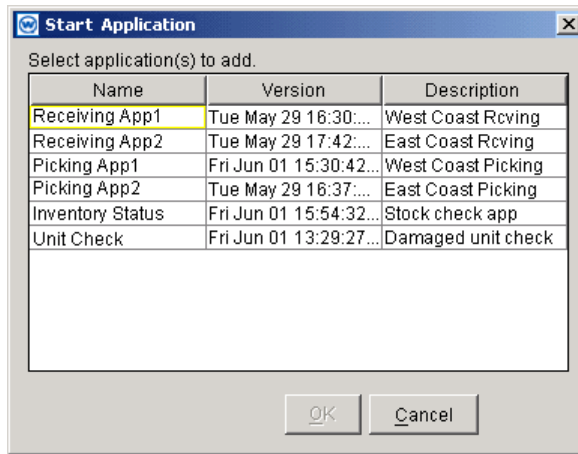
Start Application

Select application(s) to add.

| Name | Version | Description |
|---|---|---|
| Receiving App1 | Tue May 29 16:30:... | West Coast Rcving |
| Receiving App2 | Tue May 29 17:42:... | East Coast Rcving |
| Picking App1 | Fri Jun 01 15:30:42... | West Coast Picking |
| Picking App2 | Tue May 29 16:37:... | East Coast Picking |
| Inventory Status | Fri Jun 01 15:54:32... | Stock check app |
| Unit Check | Fri Jun 01 13:29:27... | Damaged unit check |

OK

Cancel